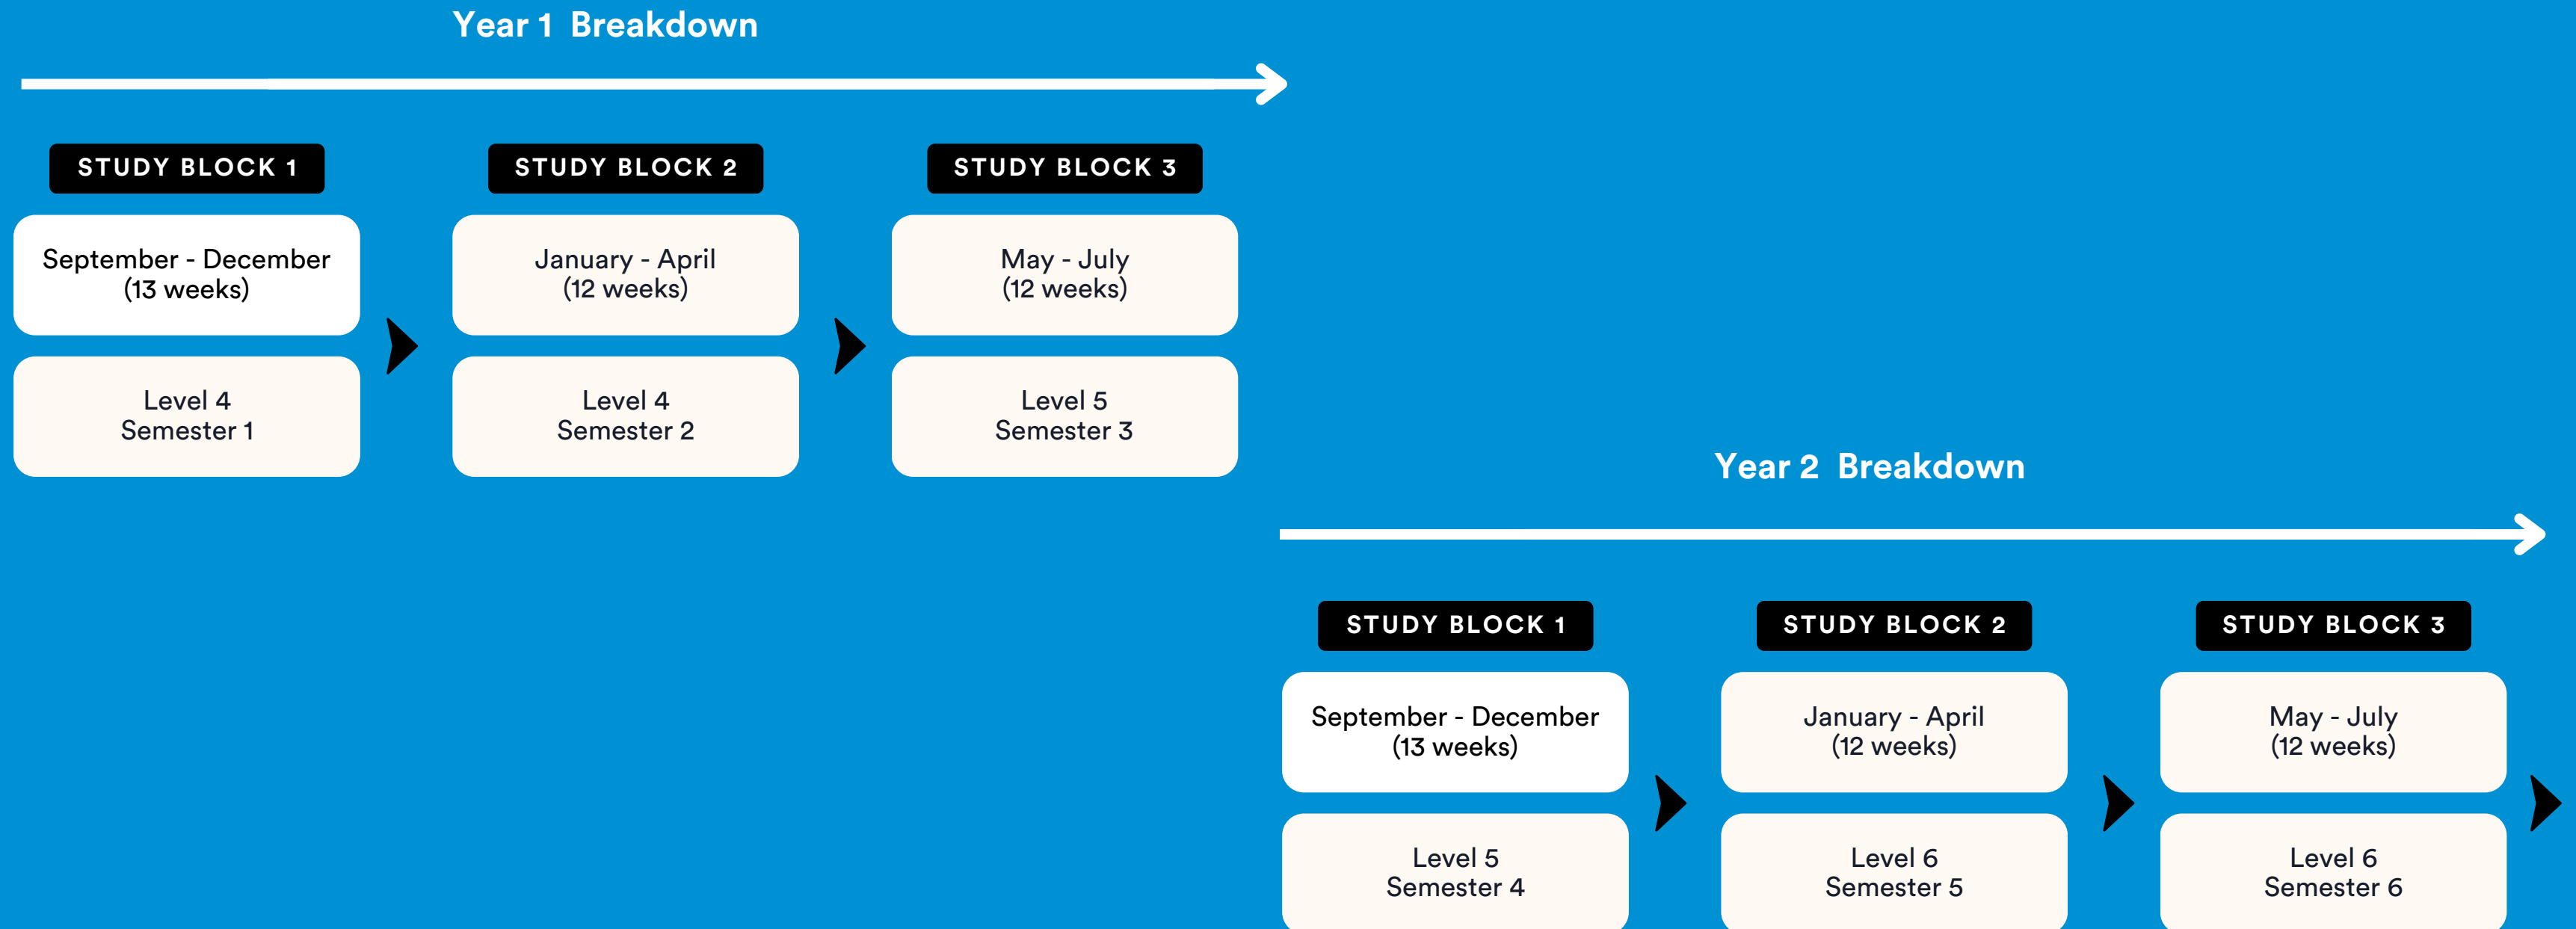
Year 1 Breakdown

STUDY BLOCK 1

September - December
(13 weeks)

Level 4
Semester 1

STUDY BLOCK 2

January - April
(12 weeks)

Level 4
Semester 2

STUDY BLOCK 3

May - July
(12 weeks)

Level 5
Semester 3

Year 2 Breakdown

STUDY BLOCK 1

September - December
(13 weeks)

Level 5
Semester 4

STUDY BLOCK 2

January - April
(12 weeks)

Level 6
Semester 5

STUDY BLOCK 3

May - July
(12 weeks)

Level 6
Semester 6